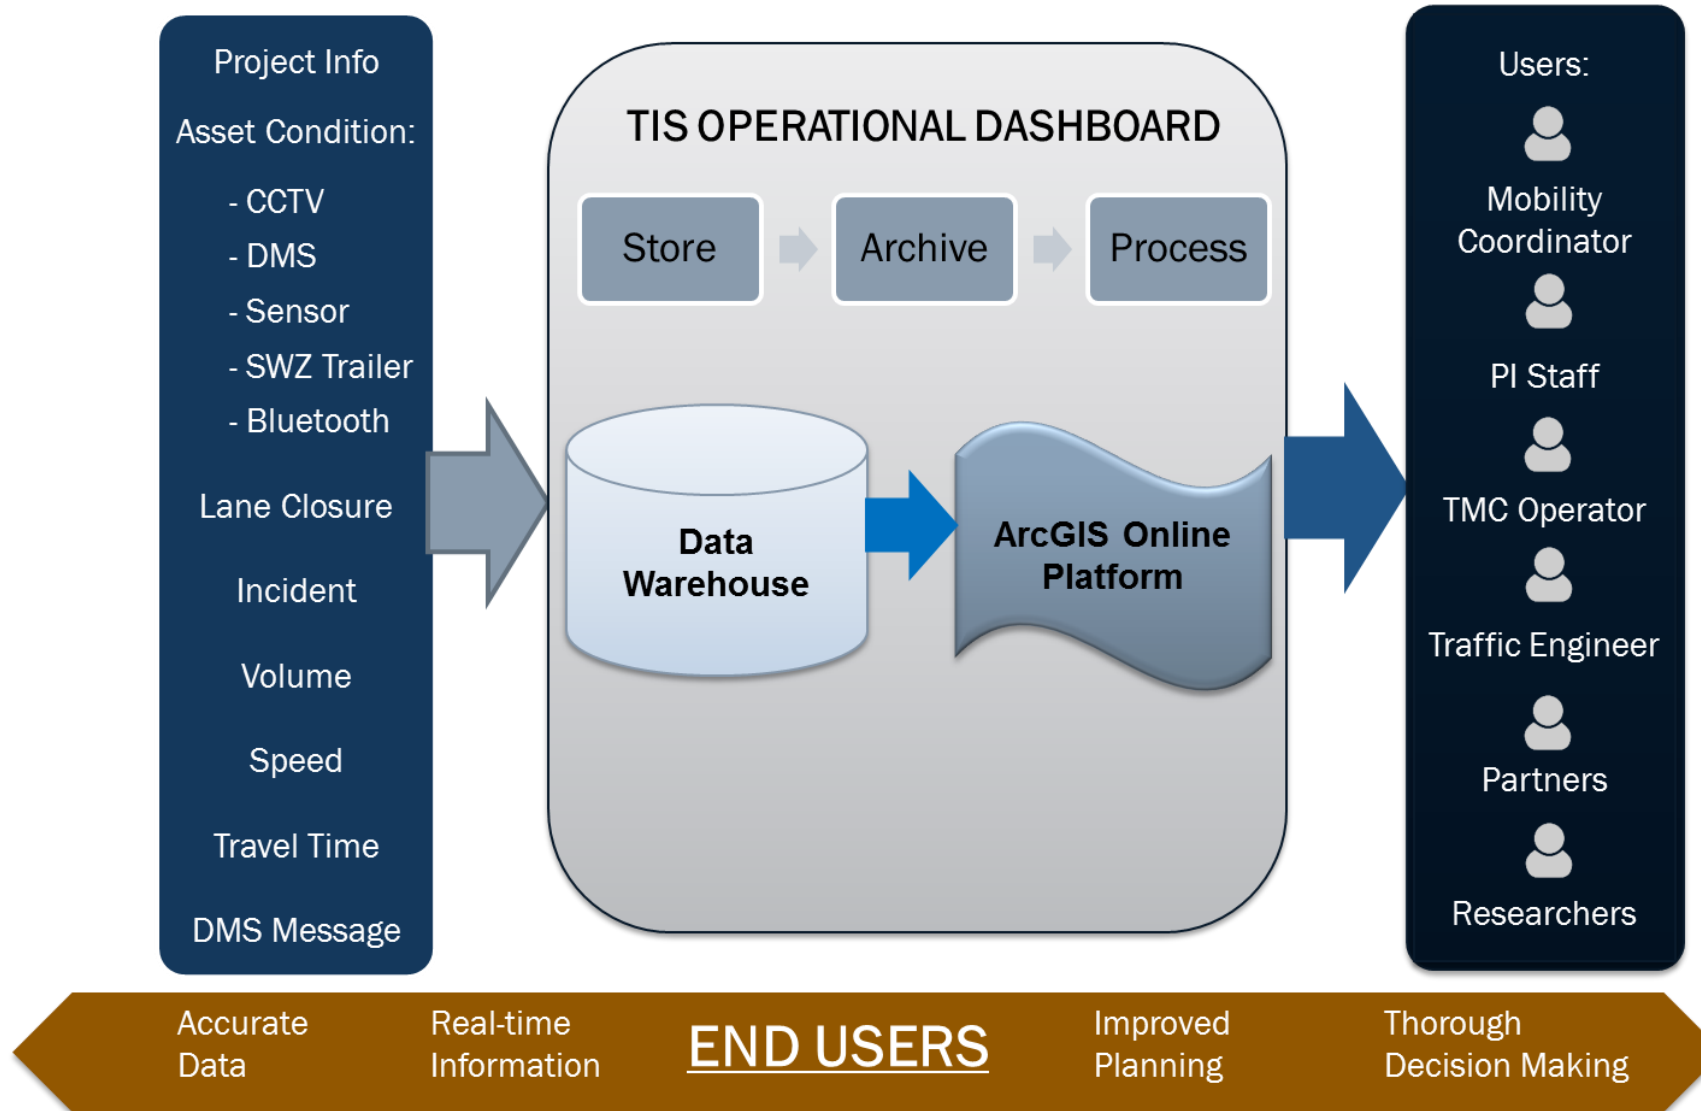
Project Info

Asset Condition:

- CCTV
- DMS
- Sensor
- SWZ Trailer
- Bluetooth

Lane Closure

Incident

Volume

Speed

Travel Time

DMS Message

TIS OPERATIONAL DASHBOARD

Store

Archive

Process

Data Warehouse

ArcGIS Online Platform

Users:

Mobility Coordinator

PI Staff

TMC Operator

Traffic Engineer

Partners

Researchers

Accurate Data

Real-time Information

END USERS

Improved Planning

Thorough Decision Making